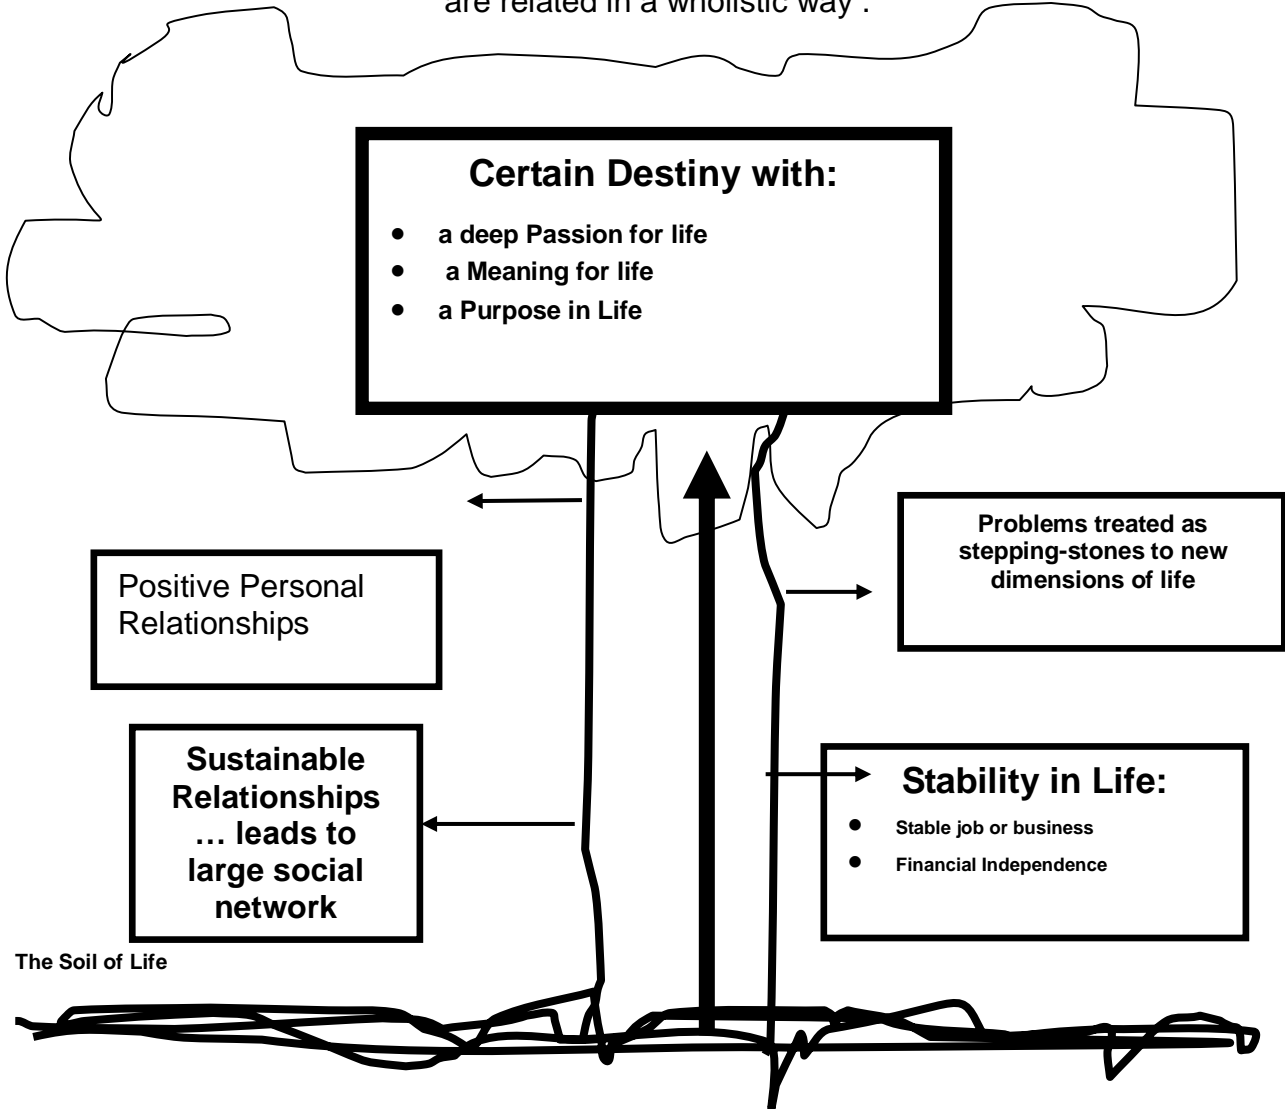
are related in a wholistic way".

**Certain Destiny with:**

- a deep Passion for life
- a Meaning for life
- a Purpose in Life

Problems treated as stepping-stones to new dimensions of life

Positive Personal Relationships

Sustainable Relationships … leads to large social network

Stability in Life:

- Stable job or business
- Financial Independence

The Soil of Life